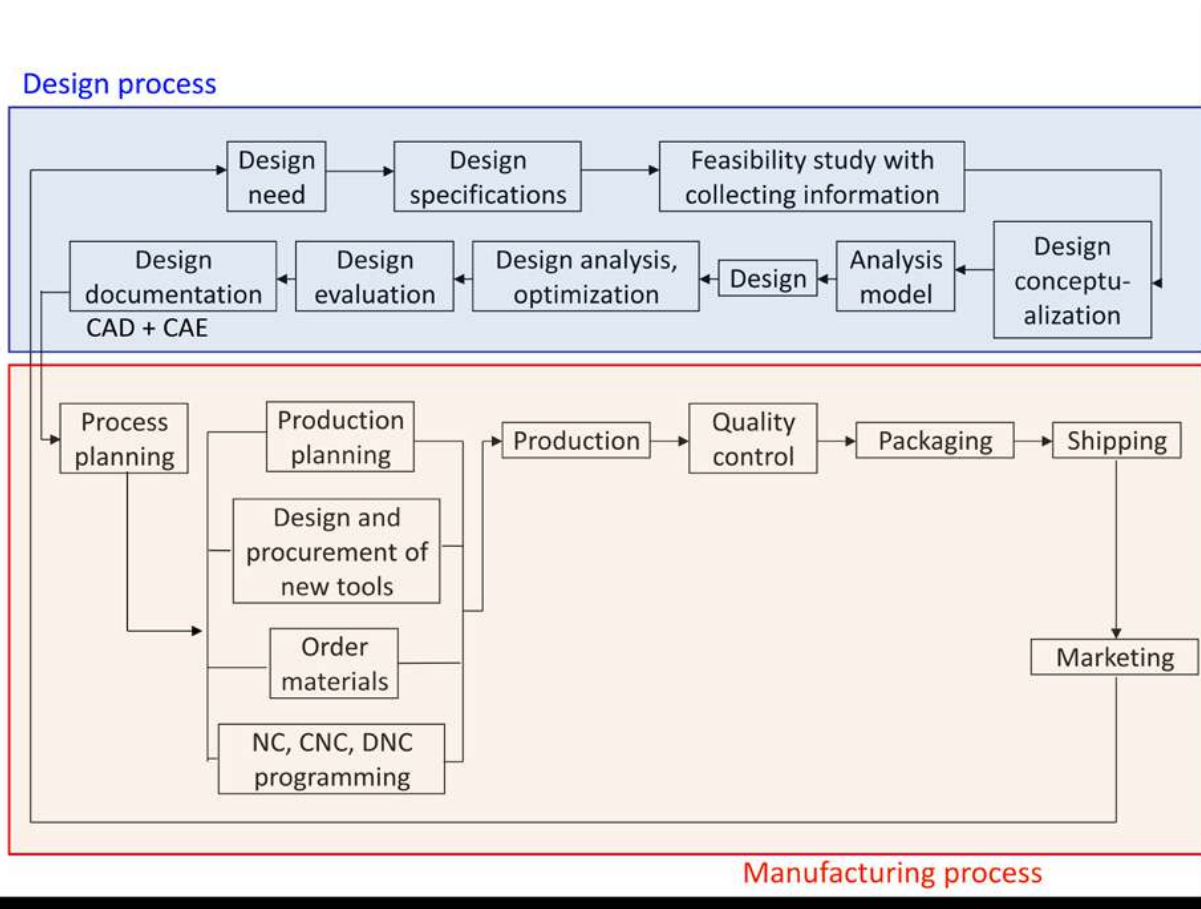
Design process

Design need

Design specifications

Feasibility study with collecting information

Design conceptualization

Analysis model

Design

Design analysis, optimization

Design evaluation

Design documentation

CAD + CAE

Process planning

Production planning

Design and procurement of new tools

Order materials

NC, CNC, DNC programming

Production

Quality control

Packaging

Shipping

Marketing

Manufacturing process